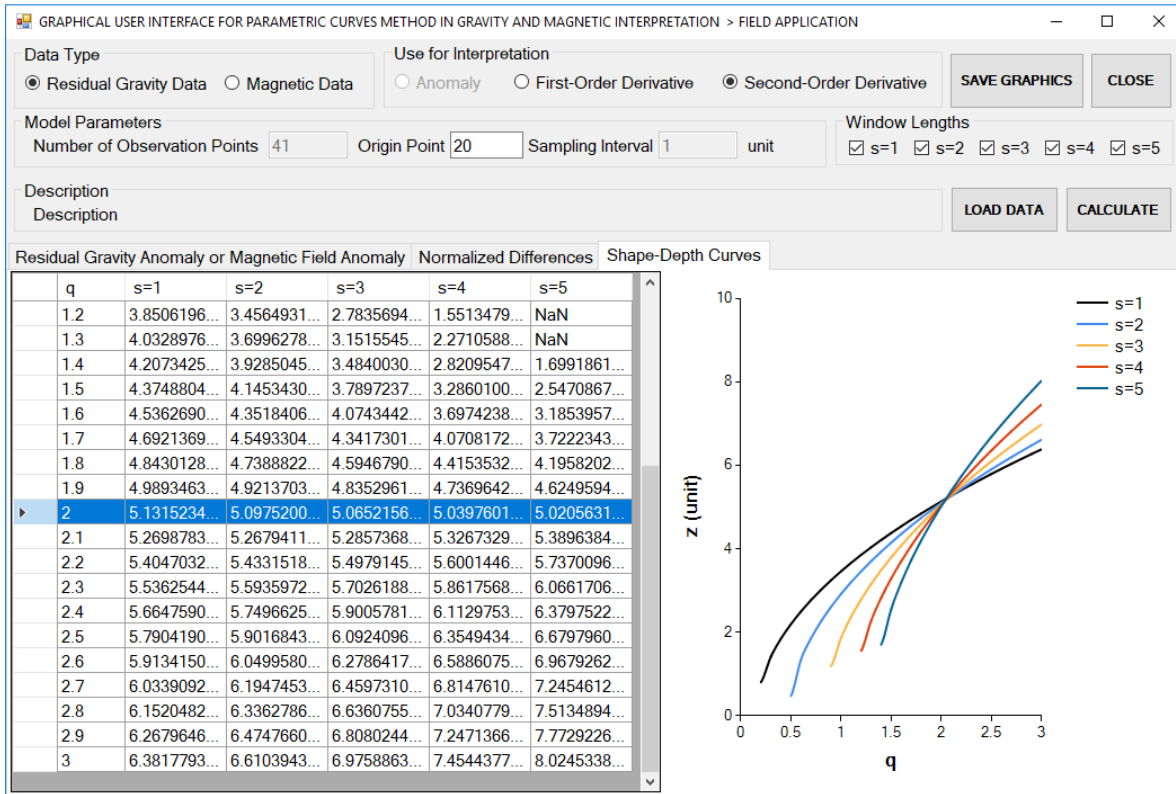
GRAPHICAL USER INTERFACE FOR PARAMETRIC CURVES METHOD IN GRAVITY AND MAGNETIC INTERPRETATION > FIELD APPLICATION

Data Type
Residual Gravity Data
Magnetic Data

Use for Interpretation
Anomaly
First-Order Derivative
Second-Order Derivative

SAVE GRAPHICS
CLOSE

Model Parameters
Number of Observation Points 41
Origin Point 20
Sampling Interval 1
unit

Window Lengths
s=1 s=2 s=3 s=4 s=5

Description
Description

LOAD DATA
CALCULATE

Residual Gravity Anomaly or Magnetic Field Anomaly
Normalized Differences
Shape-Depth Curves

| | q | s=1 | s=2 | s=3 | s=4 | s=5 |
|---|---|---|---|---|---|---|
| | 1.2 | 3.8506196... | 3.4564931... | 2.7835694... | 1.5513479... | NaN |
| | 1.3 | 4.0328976... | 3.6996278... | 3.1515545... | 2.2710588... | NaN |
| | 1.4 | 4.2073425... | 3.9285045... | 3.4840030... | 2.8209547... | 1.6991861... |
| | 1.5 | 4.3748804... | 4.1453430... | 3.7897237... | 3.2860100... | 2.5470867... |
| | 1.6 | 4.5362690... | 4.3518406... | 4.0743442... | 3.6974238... | 3.1853957... |
| | 1.7 | 4.6921369... | 4.5493304... | 4.3417301... | 4.0708172... | 3.7222343... |
| | 1.8 | 4.8430128... | 4.7388822... | 4.5946790... | 4.4153532... | 4.1958202... |
| | 1.9 | 4.9893463... | 4.9213703... | 4.8352961... | 4.7369642... | 4.6249594... |
| ▸ | 2 | 5.1315234... | 5.0975200... | 5.0652156... | 5.0397601... | 5.0205631... |
| | 2.1 | 5.2698783... | 5.2679411... | 5.2857368... | 5.3267329... | 5.3896384... |
| | 2.2 | 5.4047032... | 5.4331518... | 5.4979145... | 5.6001446... | 5.7370096... |
| | 2.3 | 5.5362544... | 5.5935972... | 5.7026188... | 5.8617568... | 6.0661706... |
| | 2.4 | 5.6647590... | 5.7496625... | 5.9005781... | 6.1129753... | 6.3797522... |
| | 2.5 | 5.7904190... | 5.9016843... | 6.0924096... | 6.3549434... | 6.6797960... |
| | 2.6 | 5.9134150... | 6.0499580... | 6.2786417... | 6.5886075... | 6.9679262... |
| | 2.7 | 6.0339092... | 6.1947453... | 6.4597310... | 6.8147610... | 7.2454612... |
| | 2.8 | 6.1520482... | 6.3362786... | 6.6360755... | 7.0340779... | 7.5134894... |
| | 2.9 | 6.2679646... | 6.4747660... | 6.8080244... | 7.2471366... | 7.7729226... |
| | 3 | 6.3817793... | 6.6103943... | 6.9758863... | 7.4544377... | 8.0245338... |

s=1
s=2
s=3
s=4
s=5
z (unit)
q
10
8
6
4
2
0
0
0.5
1
1.5
2
2.5
3